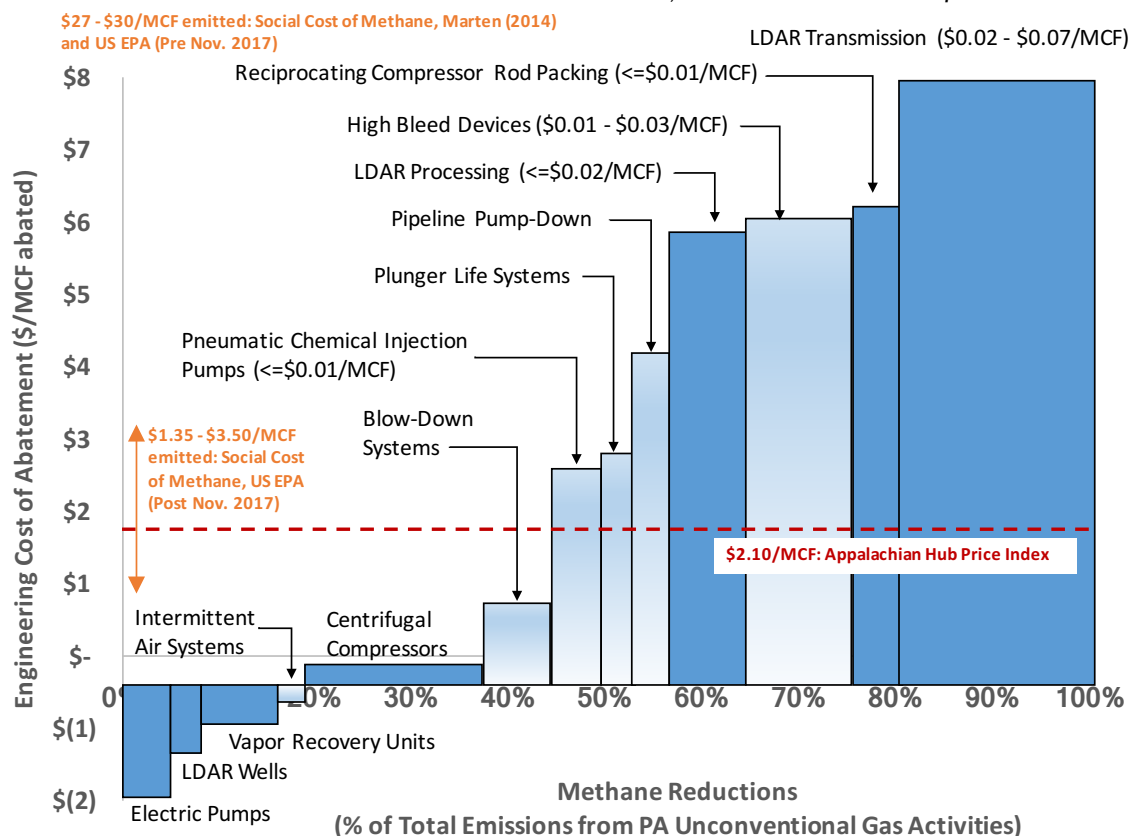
$27 - $30/MCF emitted: Social Cost of Methane, Marten (2014) and US EPA (Pre Nov. 2017)

LDAR Transmission ($0.02 - $0.07/MCF)

Reciprocating Compressor Rod Packing (<=$0.01/MCF)

High Bleed Devices ($0.01 - $0.03/MCF)

LDAR Processing (<=$0.02/MCF)

Pipeline Pump-Down

Plunger Life Systems

Pneumatic Chemical Injection Pumps (<=$0.01/MCF)

Blow-Down Systems

$1.35 - $3.50/MCF emitted: Social Cost of Methane, US EPA (Post Nov. 2017)

$2.10/MCF: Appalachian Hub Price Index

Intermittent Air Systems

Centrifugal Compressors

Vapor Recovery Units

LDAR Wells

Electric Pumps

Engineering Cost of Abatement ($/MCF abated)

$8
$7
$6
$5
$4
$3
$2
$1
$-
$(1)
$(2)

0% 20% 30% 40% 50% 60% 70% 80% 90% 100%

Methane Reductions
(% of Total Emissions from PA Unconventional Gas Activities)